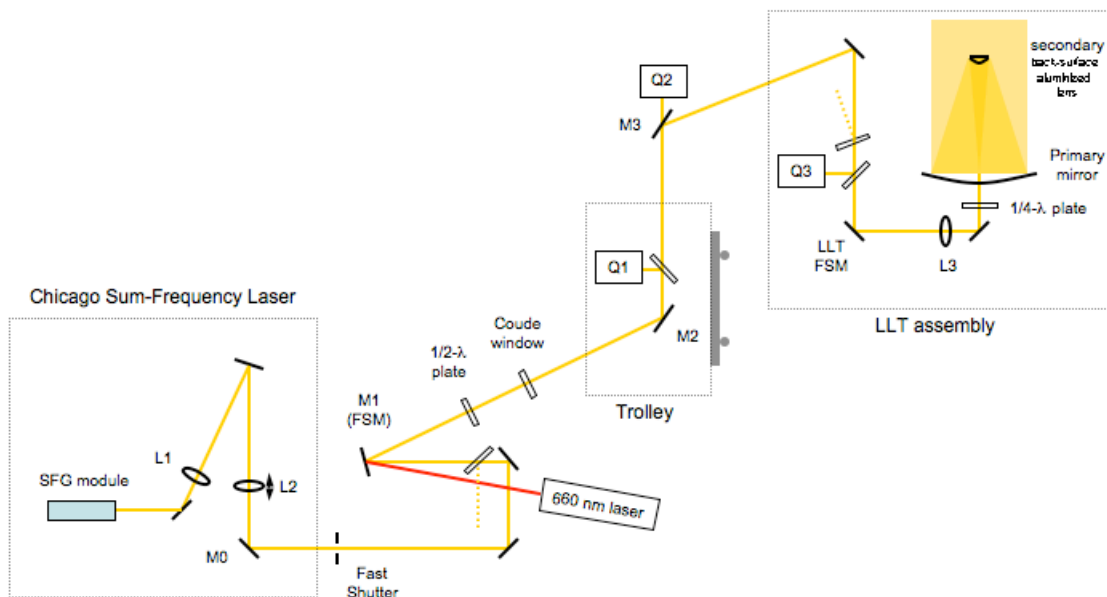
Chicago Sum-Frequency Laser

SFG module

L1

L2

M0

Fast Shutter

M1 (FSM)

1/2-λ plate

Coude window

660 nm laser

Trolley

Q1

M2

M3

Q2

Q3

LLT FSM

L3

1/4-λ plate

Primary mirror

secondary back-surface aluminized lens

LLT assembly